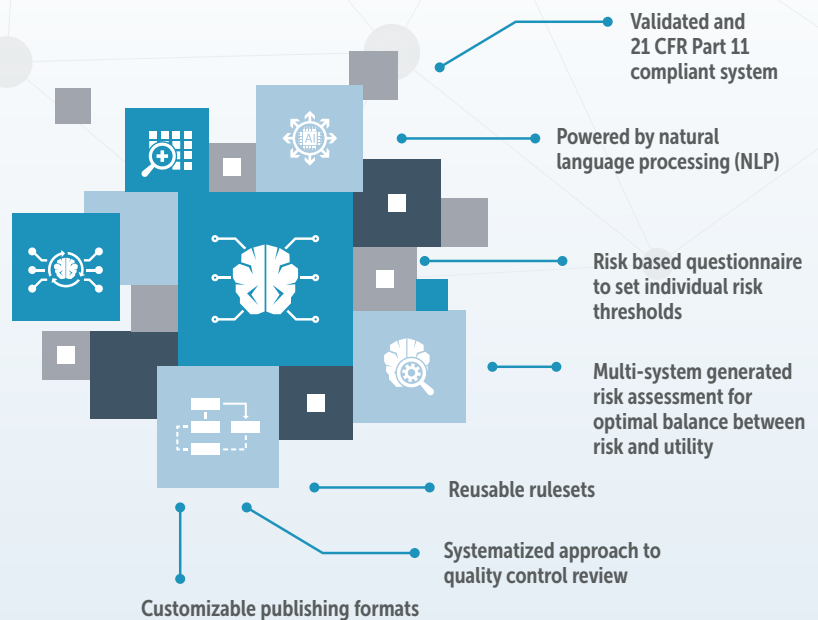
Validated and 21 CFR Part 11 compliant system

AI

Powered by natural language processing (NLP)

Risk based questionnaire to set individual risk thresholds

Multi-system generated risk assessment for optimal balance between risk and utility

Reusable rulesets

Systematized approach to quality control review

Customizable publishing formats